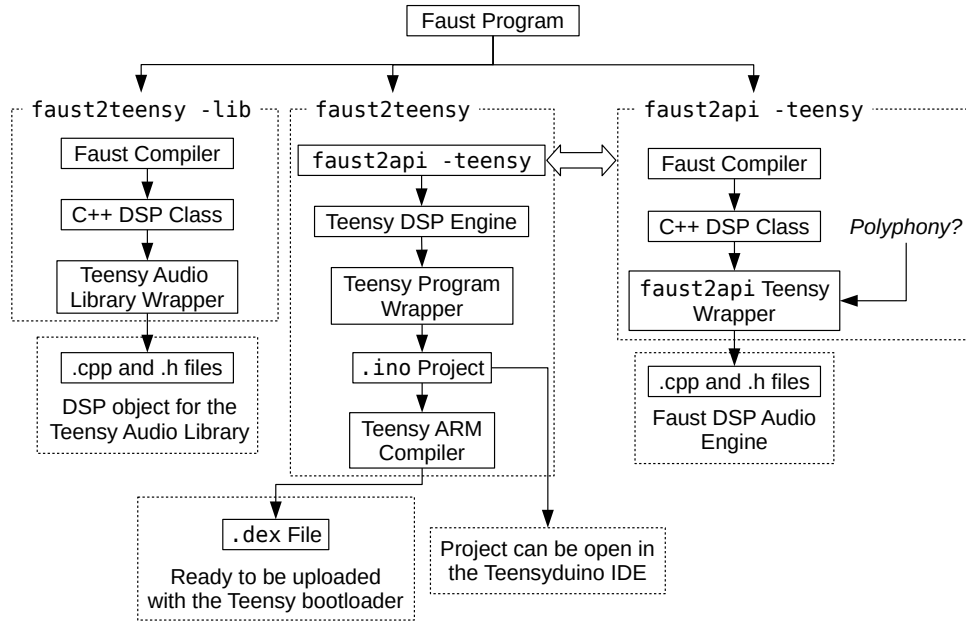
Faust Program

faust2teensy -lib

Faust Compiler

C++ DSP Class

Teensy Audio Library Wrapper

.cpp and .h files

DSP object for the Teensy Audio Library

faust2teensy

faust2api -teensy

Teensy DSP Engine

Teensy Program Wrapper

.ino Project

Teensy ARM Compiler

.dex File

Ready to be uploaded with the Teensy bootloader

Project can be open in the Teensyduino IDE

faust2api -teensy

Faust Compiler

C++ DSP Class

Polyphony?

faust2api Teensy Wrapper

.cpp and .h files

Faust DSP Audio Engine